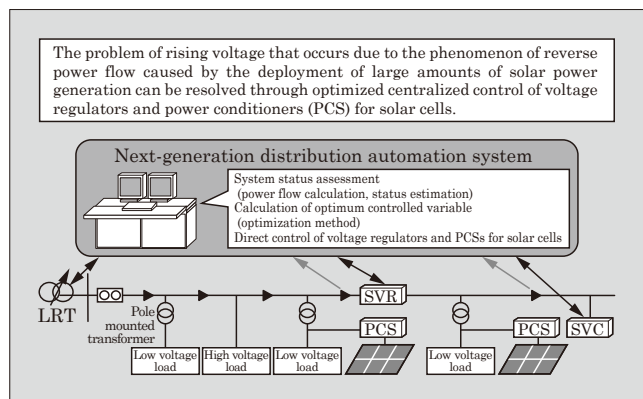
The problem of rising voltage that occurs due to the phenomenon of reverse power flow caused by the deployment of large amounts of solar power generation can be resolved through optimized centralized control of voltage regulators and power conditioners (PCS) for solar cells.

Next-generation distribution automation system

System status assessment
(power flow calculation, status estimation)
Calculation of optimum controlled variable
(optimization method)
Direct control of voltage regulators and PCSs for solar cells

LRT

SVR

Pole mounted transformer

PCS

PCS

SVC

Low voltage load

High voltage load

Low voltage load

Low voltage load